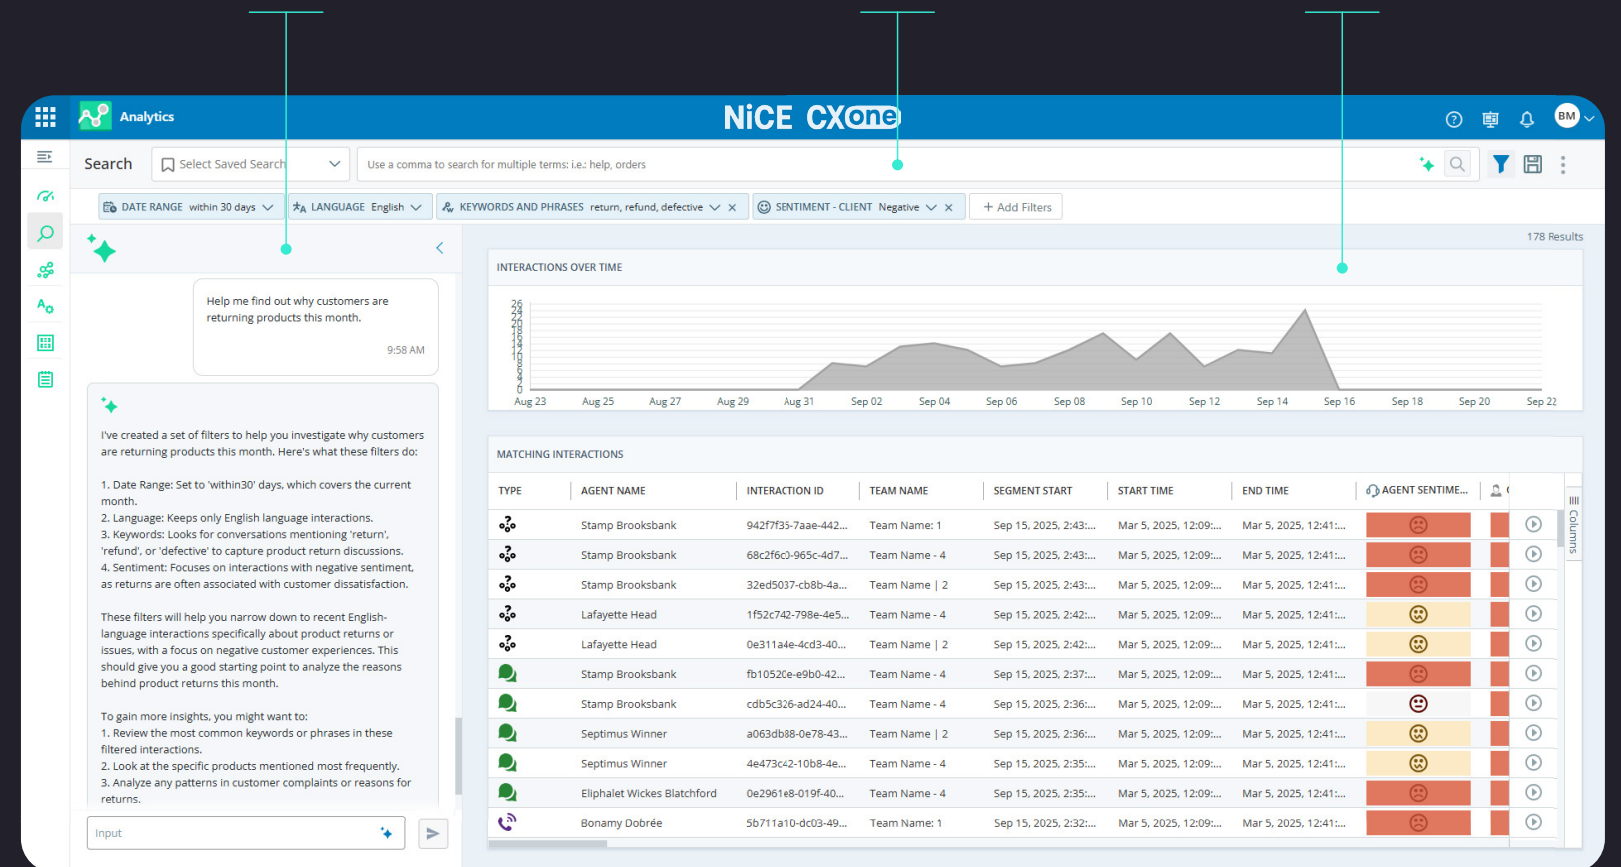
Analytics

NiCE CXone

BM

Search

Select Saved Search

Use a comma to search for multiple terms: i.e.: help, orders

DATE RANGE within 30 days

LANGUAGE English

KEYWORDS AND PHRASES return, refund, defective

SENTIMENT - CLIENT Negative

+ Add Filters

Help me find out why customers are returning products this month.

9:58 AM

I've created a set of filters to help you investigate why customers are returning products this month. Here's what these filters do:

1. Date Range: Set to 'within30' days, which covers the current month.
2. Language: Keeps only English language interactions.
3. Keywords: Looks for conversations mentioning 'return', 'refund', or 'defective' to capture product return discussions.
4. Sentiment: Focuses on interactions with negative sentiment, as returns are often associated with customer dissatisfaction.

These filters will help you narrow down to recent English-language interactions specifically about product returns or issues, with a focus on negative customer experiences. This should give you a good starting point to analyze the reasons behind product returns this month.

To gain more insights, you might want to:
1. Review the most common keywords or phrases in these filtered interactions.
2. Look at the specific products mentioned most frequently.
3. Analyze any patterns in customer complaints or reasons for returns.

Input

178 Results

INTERACTIONS OVER TIME

Aug 23 Aug 25 Aug 27 Aug 29 Aug 31 Sep 02 Sep 04 Sep 06 Sep 08 Sep 10 Sep 12 Sep 14 Sep 16 Sep 18 Sep 20 Sep 22

MATCHING INTERACTIONS

| TYPE | AGENT NAME | INTERACTION ID | TEAM NAME | SEGMENT START | START TIME | END TIME | AGENT SENTIME... |
|---|---|---|---|---|---|---|---|
| | Stamp Brooksbank | 942f7f35-7aae-442... | Team Name: 1 | Sep 15, 2025, 2:43:... | Mar 5, 2025, 12:09:... | Mar 5, 2025, 12:41:... | |
| | Stamp Brooksbank | 68c2f6c0-965c-4d7... | Team Name - 4 | Sep 15, 2025, 2:43:... | Mar 5, 2025, 12:09:... | Mar 5, 2025, 12:41:... | |
| | Stamp Brooksbank | 32ed5037-cb8b-4a... | Team Name \| 2 | Sep 15, 2025, 2:43:... | Mar 5, 2025, 12:09:... | Mar 5, 2025, 12:41:... | |
| | Lafayette Head | 1f52c742-798e-4e5... | Team Name - 4 | Sep 15, 2025, 2:42:... | Mar 5, 2025, 12:09:... | Mar 5, 2025, 12:41:... | |
| | Lafayette Head | 0e311a4e-4cd3-40... | Team Name \| 2 | Sep 15, 2025, 2:42:... | Mar 5, 2025, 12:09:... | Mar 5, 2025, 12:41:... | |
| | Stamp Brooksbank | fb1052ce-e9b0-42... | Team Name - 4 | Sep 15, 2025, 2:37:... | Mar 5, 2025, 12:09:... | Mar 5, 2025, 12:41:... | |
| | Stamp Brooksbank | cdb5c326-ad24-40... | Team Name - 4 | Sep 15, 2025, 2:36:... | Mar 5, 2025, 12:09:... | Mar 5, 2025, 12:41:... | |
| | Septimus Winner | a063db88-0e78-43... | Team Name \| 2 | Sep 15, 2025, 2:36:... | Mar 5, 2025, 12:09:... | Mar 5, 2025, 12:41:... | |
| | Septimus Winner | 4e473c42-10b8-4e... | Team Name - 4 | Sep 15, 2025, 2:35:... | Mar 5, 2025, 12:09:... | Mar 5, 2025, 12:41:... | |
| | Eliphalet Wickes Blatchford | 0e2961e8-019f-40... | Team Name - 4 | Sep 15, 2025, 2:35:... | Mar 5, 2025, 12:09:... | Mar 5, 2025, 12:41:... | |
| | Bonamy Dobrée | 5b711a10-dc03-49... | Team Name: 1 | Sep 15, 2025, 2:32:... | Mar 5, 2025, 12:09:... | Mar 5, 2025, 12:41:... | |

Columns